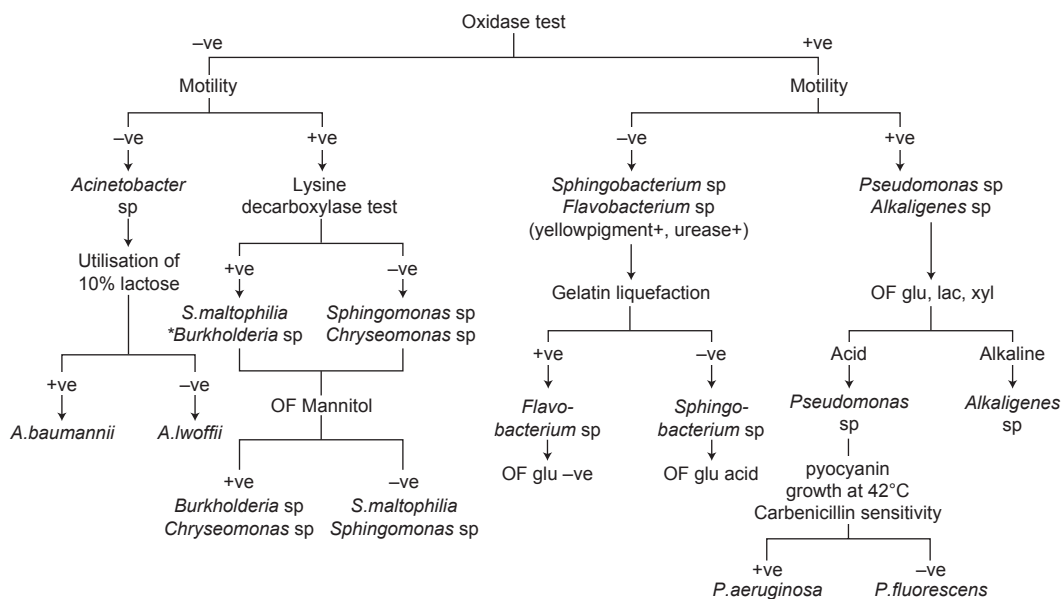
Oxidase test

–ve

+ve

Motility

Motility

–ve

+ve

Acinetobacter sp

Lysine decarboxylase test

Utilisation of 10% lactose

+ve

–ve

S.maltophilia
*Burkholderia sp

Sphingomonas sp
Chryseomonas sp

+ve

–ve

A.baumannii

A.lwoffii

OF Mannitol

+ve

–ve

Burkholderia sp
Chryseomonas sp

S.maltophilia
Sphingomonas sp

–ve

+ve

Sphingobacterium sp
Flavobacterium sp
(yellowpigment+, urease+)

Pseudomonas sp
Alkaligenes sp

Gelatin liquefaction

OF glu, lac, xyl

+ve

–ve

Flavobacterium sp

Sphingobacterium sp

OF glu –ve

OF glu acid

Acid

Alkaline

Pseudomonas sp

Alkaligenes sp

pyocyanin
growth at 42°C
Carbenicillin sensitivity

+ve

–ve

P.aeruginosa

P.fluorescens